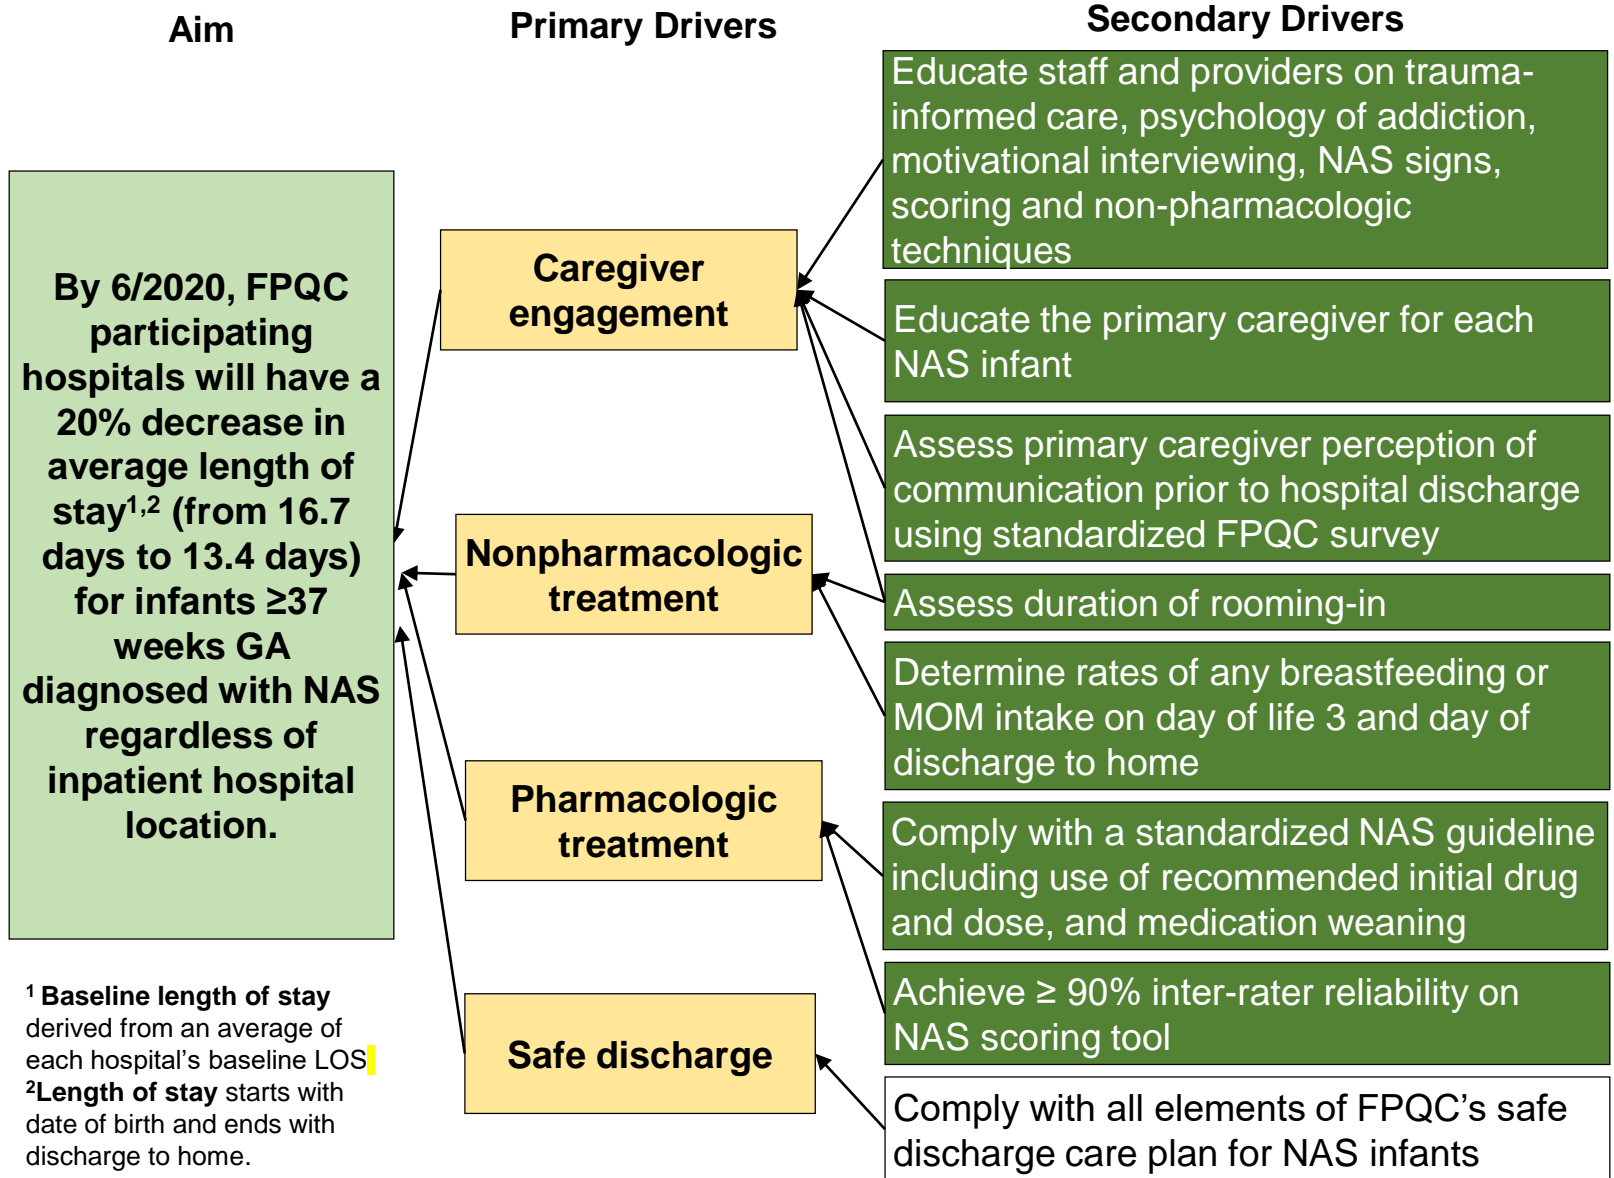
Aim

Primary Drivers

Secondary Drivers

By 6/2020, FPQC participating hospitals will have a 20% decrease in average length of stay$^{1,2}$ (from 16.7 days to 13.4 days) for infants ≥37 weeks GA diagnosed with NAS regardless of inpatient hospital location.

$^{1}$ Baseline length of stay derived from an average of each hospital's baseline LOS
$^{2}$Length of stay starts with date of birth and ends with discharge to home.

Caregiver engagement

Nonpharmacologic treatment

Pharmacologic treatment

Safe discharge

Educate staff and providers on trauma-informed care, psychology of addiction, motivational interviewing, NAS signs, scoring and non-pharmacologic techniques

Educate the primary caregiver for each NAS infant

Assess primary caregiver perception of communication prior to hospital discharge using standardized FPQC survey

Assess duration of rooming-in

Determine rates of any breastfeeding or MOM intake on day of life 3 and day of discharge to home

Comply with a standardized NAS guideline including use of recommended initial drug and dose, and medication weaning

Achieve ≥ 90% inter-rater reliability on NAS scoring tool

Comply with all elements of FPQC's safe discharge care plan for NAS infants